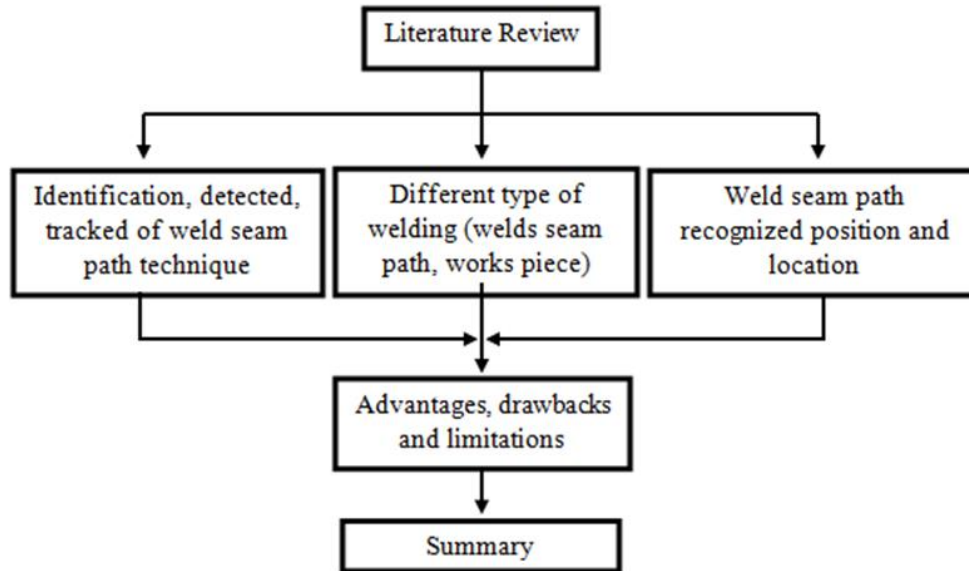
Literature Review

Identification, detected, tracked of weld seam path technique

Different type of welding (welds seam path, works piece)

Weld seam path recognized position and location

Advantages, drawbacks and limitations

Summary